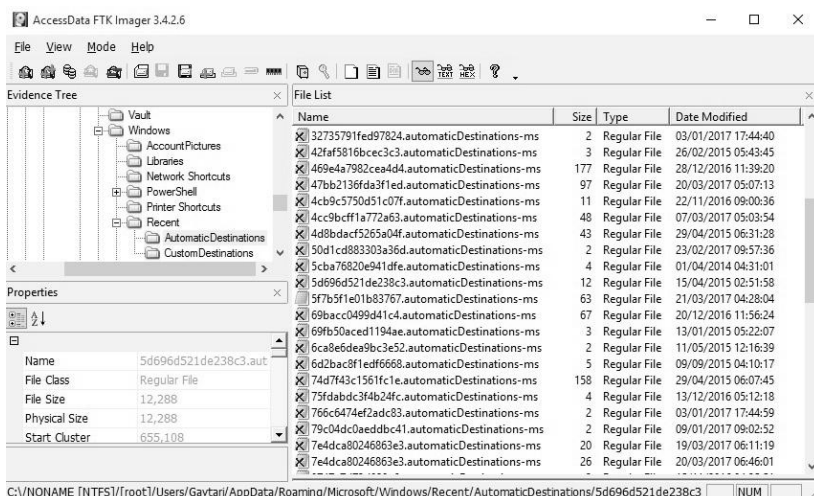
AccessData FTK Imager 3.4.2.6

File View Mode Help

Evidence Tree

Vault
Windows
AccountPictures
Libraries
Network Shortcuts
PowerShell
Printer Shortcuts
Recent
AutomaticDestinations
CustomDestinations

Properties

| | |
|---|---|
| Name | 5d696d521de238c3.aut |
| File Class | Regular File |
| File Size | 12,288 |
| Physical Size | 12,288 |
| Start Cluster | 655,108 |

File List

| Name | Size | Type | Date Modified |
|---|---|---|---|
| 32735791fed97824.automaticDestinations-ms | 2 | Regular File | 03/01/2017 17:44:40 |
| 42faf5816bcec3c3.automaticDestinations-ms | 3 | Regular File | 26/02/2015 05:43:45 |
| 469e4a7982cea4d4.automaticDestinations-ms | 177 | Regular File | 28/12/2016 11:39:20 |
| 47bb2136fda3f1ed.automaticDestinations-ms | 97 | Regular File | 20/03/2017 05:07:13 |
| 4cb9c5750d51c07f.automaticDestinations-ms | 11 | Regular File | 22/11/2016 09:00:36 |
| 4cc9bcff1a772a63.automaticDestinations-ms | 48 | Regular File | 07/03/2017 05:03:54 |
| 4d8bdacf5265a04f.automaticDestinations-ms | 43 | Regular File | 29/04/2015 06:31:28 |
| 50d1cd883303a36d.automaticDestinations-ms | 2 | Regular File | 23/02/2017 09:57:36 |
| 5cba76820e941dfe.automaticDestinations-ms | 4 | Regular File | 01/04/2014 04:31:01 |
| 5d696d521de238c3.automaticDestinations-ms | 12 | Regular File | 15/04/2015 02:51:58 |
| 5f7b5f1e01b83767.automaticDestinations-ms | 63 | Regular File | 21/03/2017 04:28:04 |
| 69bacc0499d41c4.automaticDestinations-ms | 67 | Regular File | 20/12/2016 11:56:24 |
| 69fb50aced1194ae.automaticDestinations-ms | 3 | Regular File | 13/01/2015 05:22:07 |
| 6ca8e6dea9bc3e52.automaticDestinations-ms | 2 | Regular File | 11/05/2015 12:16:39 |
| 6d2bac8f1edf6668.automaticDestinations-ms | 5 | Regular File | 09/09/2015 04:10:17 |
| 74d7f43c1561fc1e.automaticDestinations-ms | 158 | Regular File | 29/04/2015 06:07:45 |
| 75fdabdc3f4b24fc.automaticDestinations-ms | 4 | Regular File | 13/12/2016 05:12:18 |
| 766c6474ef2adc83.automaticDestinations-ms | 2 | Regular File | 03/01/2017 17:44:59 |
| 79c04dc0aeddbc41.automaticDestinations-ms | 2 | Regular File | 09/01/2017 09:02:52 |
| 7e4dca80246863e3.automaticDestinations-ms | 20 | Regular File | 19/03/2017 06:11:19 |
| 7e4dca80246863e3.automaticDestinations-ms | 26 | Regular File | 20/03/2017 06:46:01 |

C:\/NONAME [NTFS]/[root]/Users/Gaytari/AppData/Roaming/Microsoft/Windows/Recent/AutomaticDestinations/5d696d521de238c3 NUM